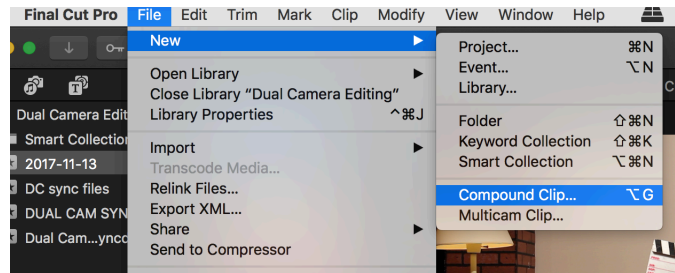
Final Cut Pro File Edit Trim Mark Clip Modify View Window Help

New

Open Library
Close Library "Dual Camera Editing"
Library Properties ^⌘J

Import
Transcode Media...
Relink Files...
Export XML...
Share
Send to Compressor

Project... ⌘N
Event... ⌥N
Library...

Folder ⇧⌘N
Keyword Collection ⇧⌘K
Smart Collection ⌥⌘N

Compound Clip... ⌥G
Multicam Clip...

Dual Camera Edit
Smart Collection
2017-11-13
DC sync files
DUAL CAM SYN
Dual Cam...yncc